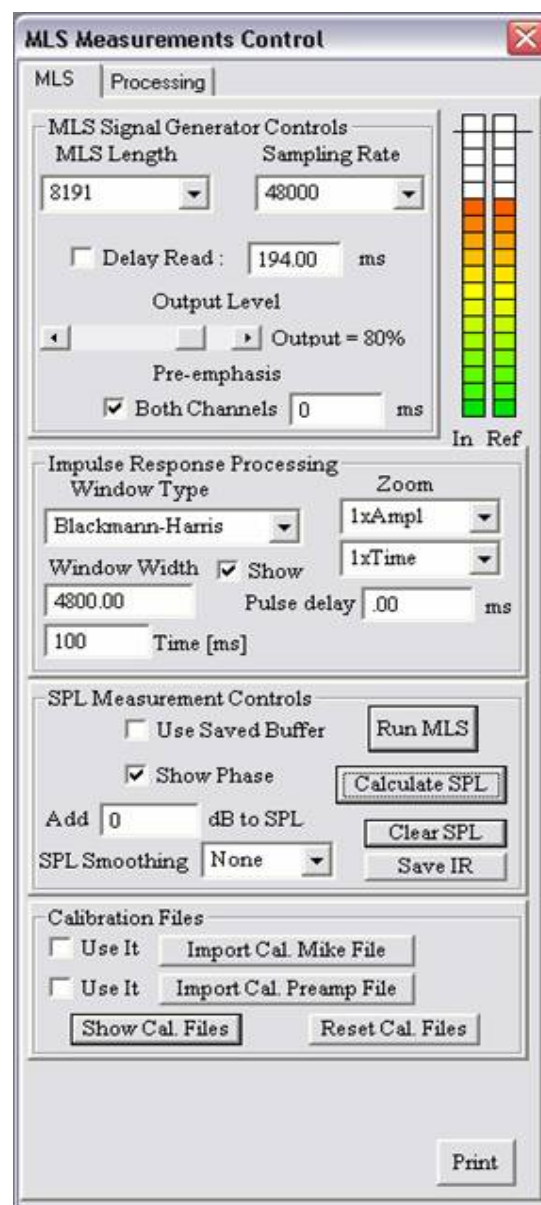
MLS Measurements Control

MLS | Processing

MLS Signal Generator Controls
MLS Length
Sampling Rate
8191
48000
Delay Read : 194.00 ms
Output Level
Output = 80%
Pre-emphasis
Both Channels 0 ms

In Ref

Impulse Response Processing
Window Type
Zoom
Blackmann-Harris
1xAmpl
Window Width
Show
1xTime
4800.00
Pulse delay .00 ms
100 Time [ms]

SPL Measurement Controls
Use Saved Buffer
Run MLS
Show Phase
Calculate SPL
Add 0 dB to SPL
Clear SPL
SPL Smoothing None
Save IR

Calibration Files
Use It Import Cal. Mike File
Use It Import Cal. Preamp File
Show Cal. Files
Reset Cal. Files

Print